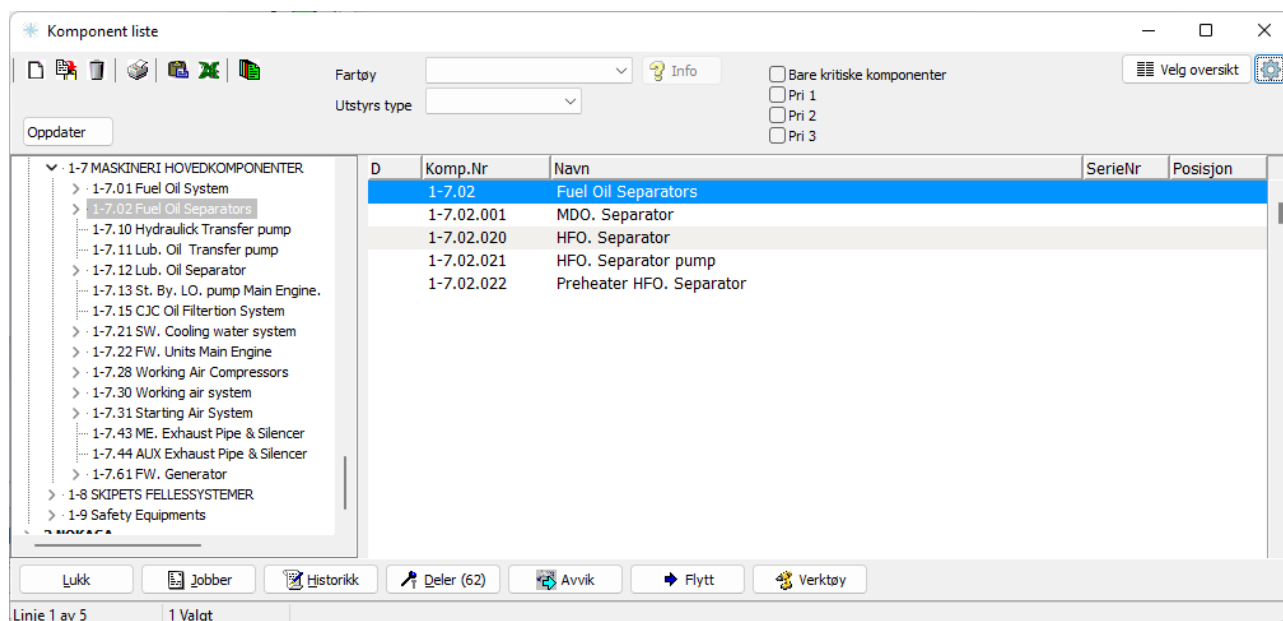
Komponent liste

Fartøy
Info
Utstyrs type
Bare kritiske komponenter
Pri 1
Pri 2
Pri 3
Velg oversikt
Oppdater

1-7 MASKINERI HOVEDKOMPONENTER
1-7.01 Fuel Oil System
1-7.02 Fuel Oil Separators
1-7.10 Hydraulick Transfer pump
1-7.11 Lub. Oil Transfer pump
1-7.12 Lub. Oil Separator
1-7.13 St. By. LO. pump Main Engine.
1-7.15 CJC Oil Filtertion System
1-7.21 SW. Cooling water system
1-7.22 FW. Units Main Engine
1-7.28 Working Air Compressors
1-7.30 Working air system
1-7.31 Starting Air System
1-7.43 ME. Exhaust Pipe & Silencer
1-7.44 AUX Exhaust Pipe & Silencer
1-7.61 FW. Generator
1-8 SKIPETS FELLESSYSTEMER
1-9 Safety Equipments
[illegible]

| D | Komp.Nr | Navn | SerieNr | Posisjon |
|---|---|---|---|---|
| | 1-7.02 | Fuel Oil Separators | | |
| | 1-7.02.001 | MDO. Separator | | |
| | 1-7.02.020 | HFO. Separator | | |
| | 1-7.02.021 | HFO. Separator pump | | |
| | 1-7.02.022 | Preheater HFO. Separator | | |

Lukk
Jobber
Historikk
Deler (62)
Avvik
Flytt
Verktøy

Linje 1 av 5
1 Valgt